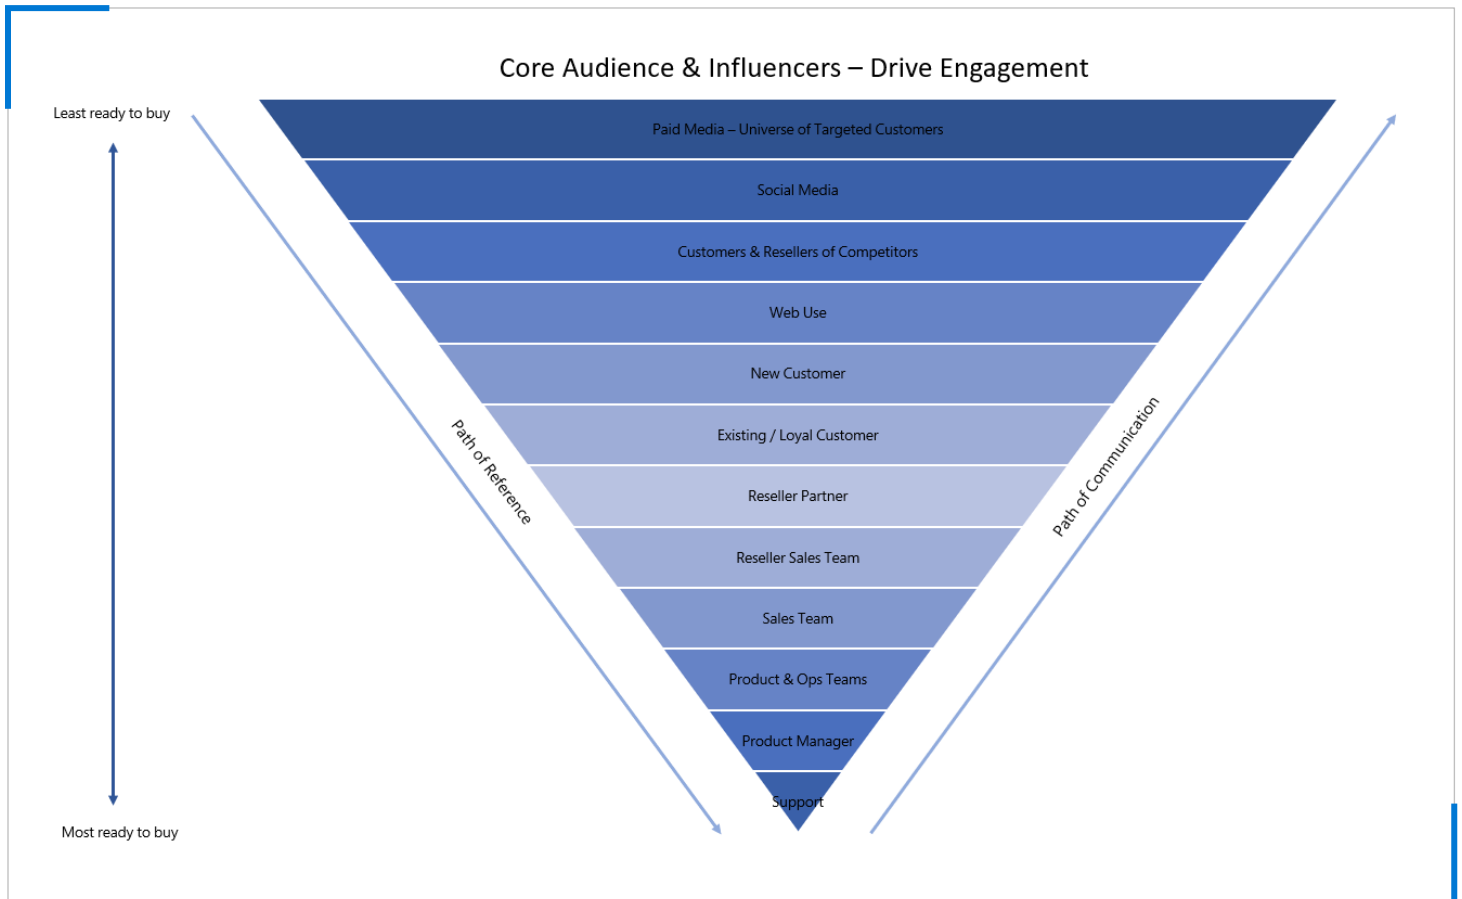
Core Audience & Influencers – Drive Engagement

Least ready to buy

Paid Media – Universe of Targeted Customers

Social Media

Customers & Resellers of Competitors

Web Use

New Customer

Existing / Loyal Customer

Reseller Partner

Reseller Sales Team

Sales Team

Product & Ops Teams

Product Manager

Support

Path of Reference

Path of Communication

Most ready to buy